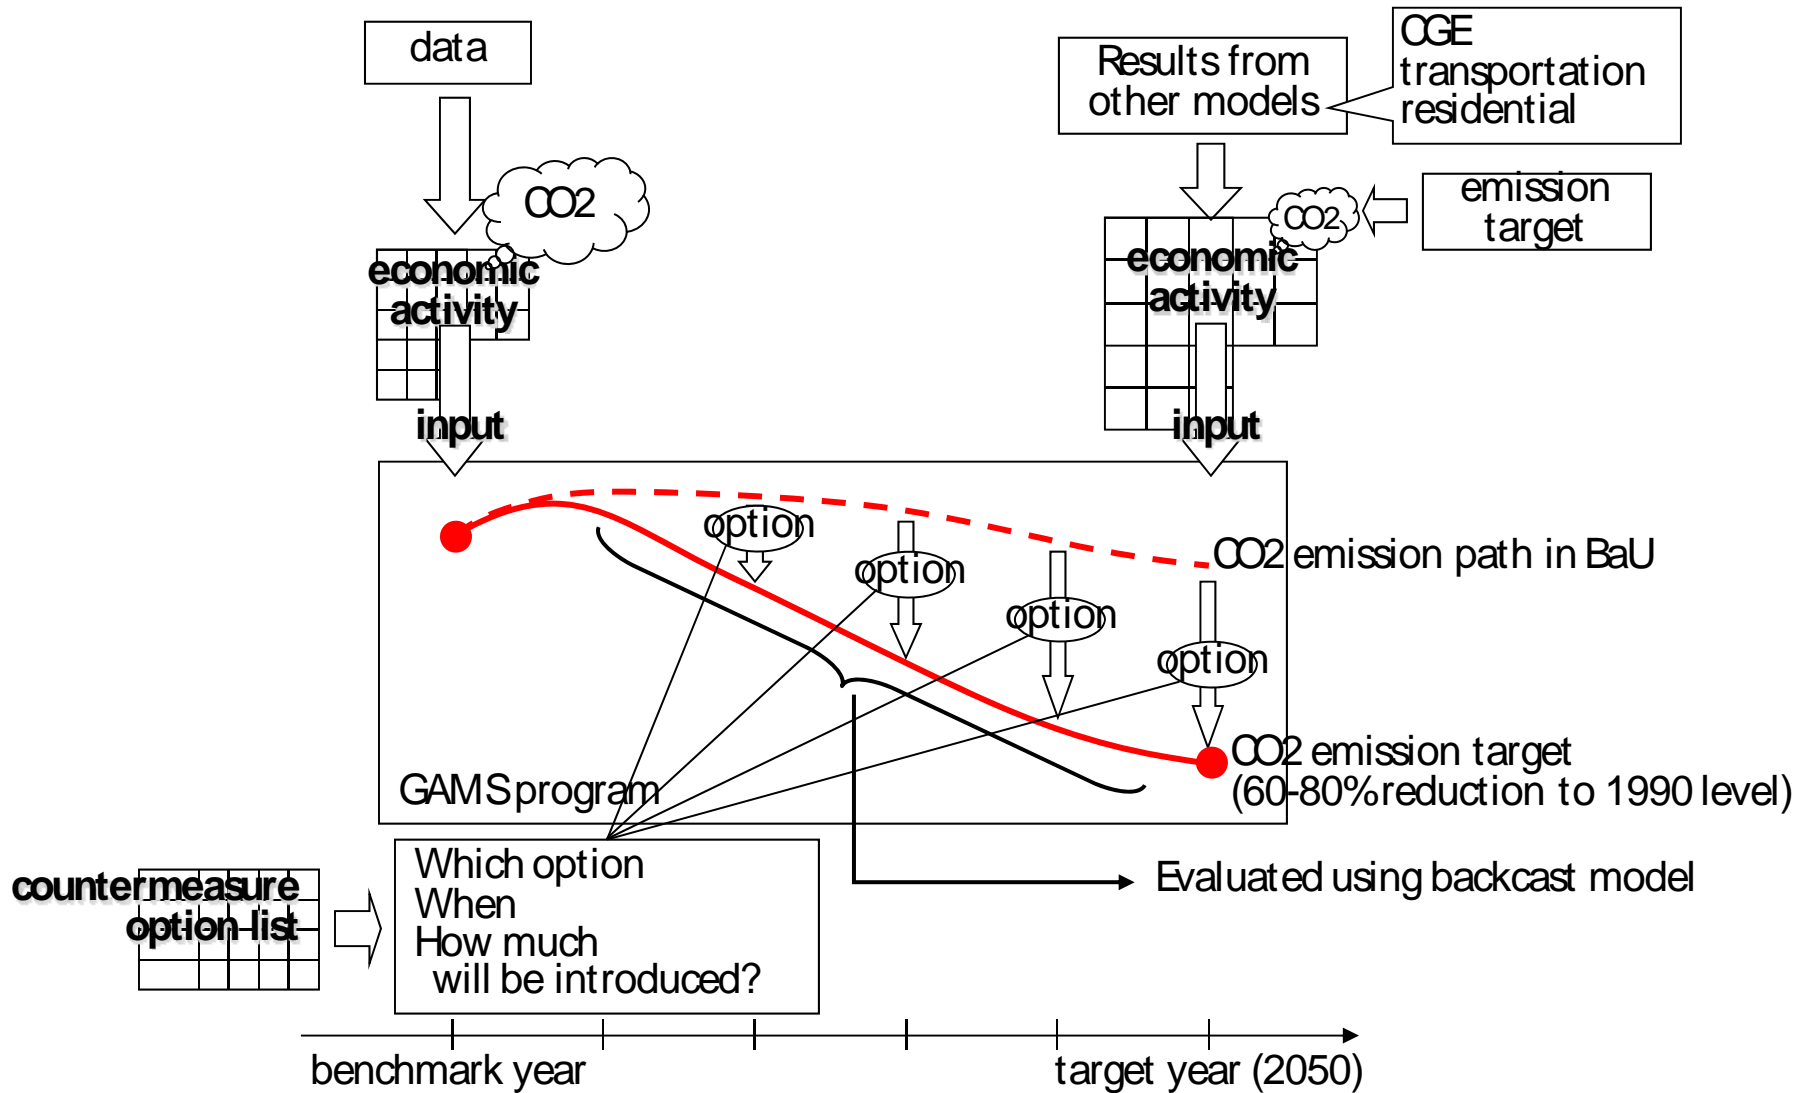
data

CO2

economic activity

input

Results from other models

CGE
transportation
residential

emission target

CO2

economic activity

input

option

option

option

option

CO2 emission path in BaU

CO2 emission target
(60-80%reduction to 1990 level)

GAMS program

countermeasure option list

Which option
When
How much
will be introduced?

Evaluated using backcast model

benchmark year

target year (2050)